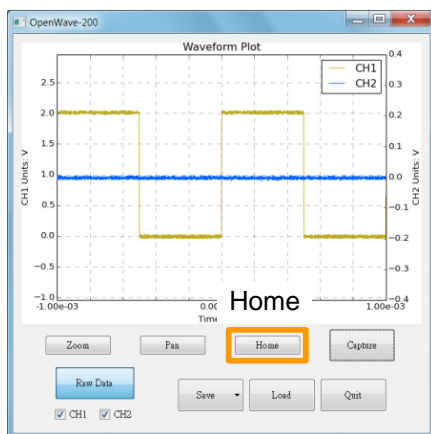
OpenWave-200

Waveform Plot

CH1
CH2

2.5
2.0
1.5
1.0
0.5
0.0
−0.5
−1.0

CH1 Units V

0.4
0.3
0.2
0.1
0.0
−0.1
−0.2
−0.3
−0.4

CH2 Units V

-1.00e-03
0.00
1.00e-03
Time

Home

Zoom
Pan
Home
Capture
Raw Data
Save
Load
Quit
CH1
CH2